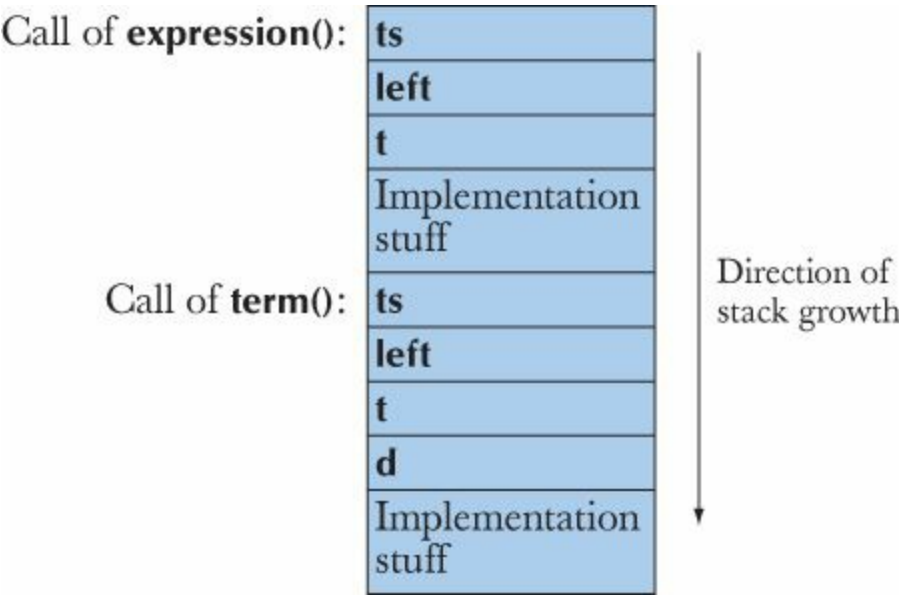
Call of **expression()**:

| |
|---|
| **ts** |
| **left** |
| **t** |
| Implementation stuff |

Call of **term()**:

| |
|---|
| **ts** |
| **left** |
| **t** |
| **d** |
| Implementation stuff |

Direction of stack growth